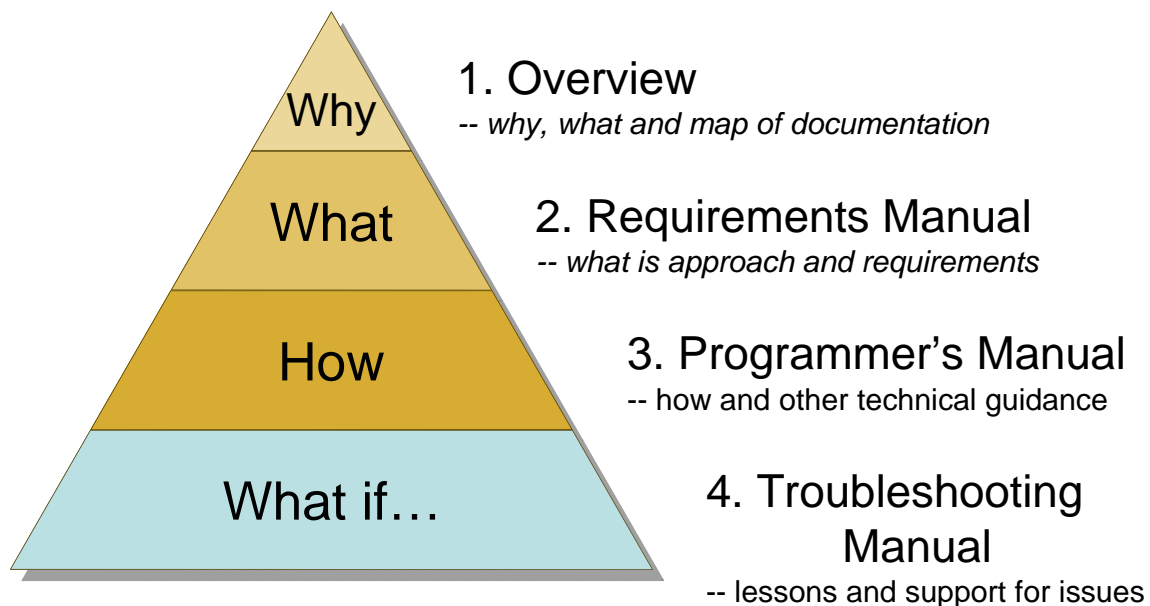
Why

What

How

What if…

1. Overview
-- why, what and map of documentation

2. Requirements Manual
-- what is approach and requirements

3. Programmer's Manual
-- how and other technical guidance

4. Troubleshooting Manual
-- lessons and support for issues